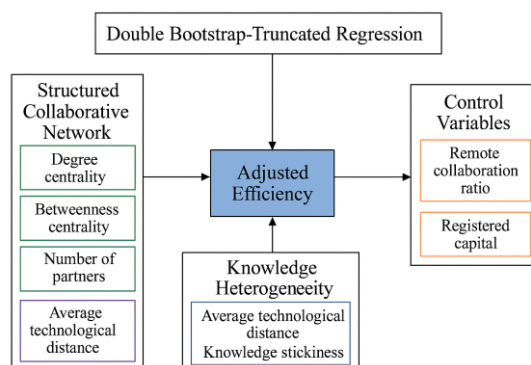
Double Bootstrap-Truncated Regression

Structured Collaborative Network

Degree centrality

Betweenness centrality

Number of partners

Average technological distance

Adjusted Efficiency

Control Variables

Remote collaboration ratio

Registered capital

Knowledge Heterogeneeity

Average technological distance

Knowledge stickiness